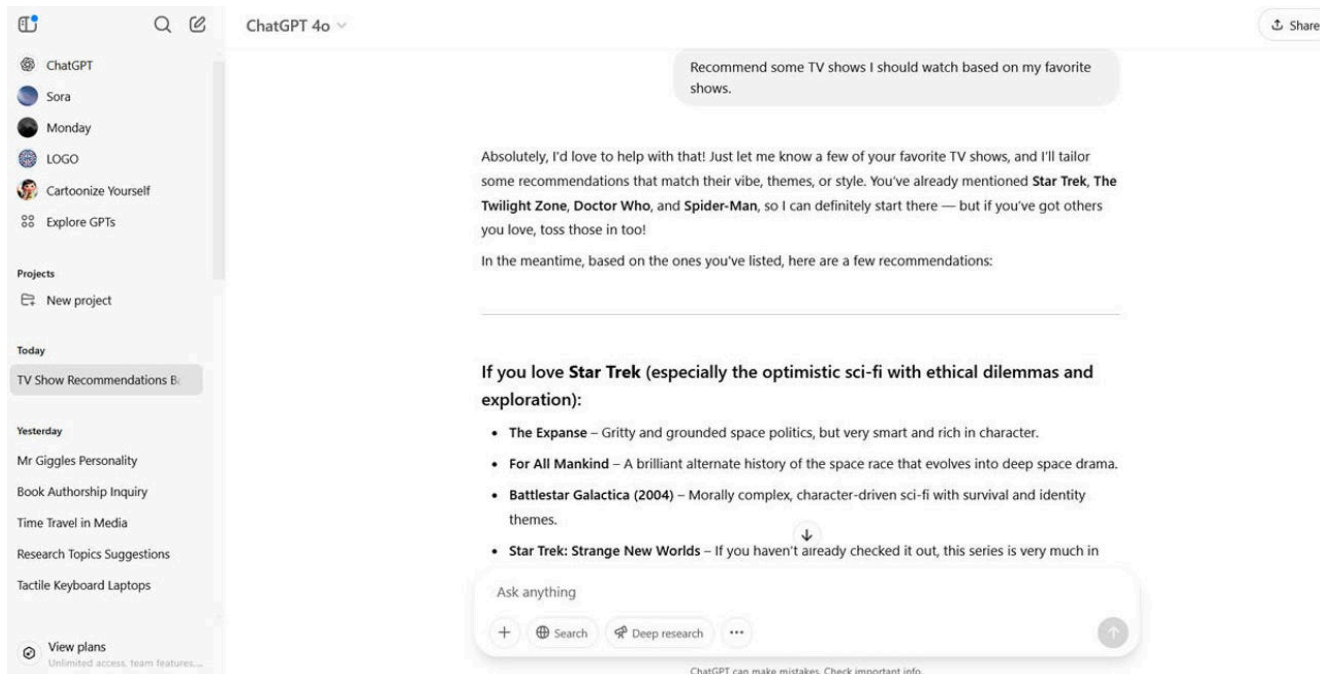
ChatGPT 4o

Share

ChatGPT
Sora
Monday
LOGO
Cartoonize Yourself
Explore GPTs

Projects
New project

Today
TV Show Recommendations B

Yesterday
Mr Giggles Personality
Book Authorship Inquiry
Time Travel in Media
Research Topics Suggestions
Tactile Keyboard Laptops

View plans
Unlimited access, team features...

Recommend some TV shows I should watch based on my favorite shows.

Absolutely, I'd love to help with that! Just let me know a few of your favorite TV shows, and I'll tailor some recommendations that match their vibe, themes, or style. You've already mentioned **Star Trek**, **The Twilight Zone**, **Doctor Who**, and **Spider-Man**, so I can definitely start there — but if you've got others you love, toss those in too!

In the meantime, based on the ones you've listed, here are a few recommendations:

If you love **Star Trek** (especially the optimistic sci-fi with ethical dilemmas and exploration):

- **The Expanse** – Gritty and grounded space politics, but very smart and rich in character.
- **For All Mankind** – A brilliant alternate history of the space race that evolves into deep space drama.
- **Battlestar Galactica (2004)** – Morally complex, character-driven sci-fi with survival and identity themes.
- **Star Trek: Strange New Worlds** – If you haven't already checked it out, this series is very much in

Ask anything

Search
Deep research

ChatGPT can make mistakes. Check important info.